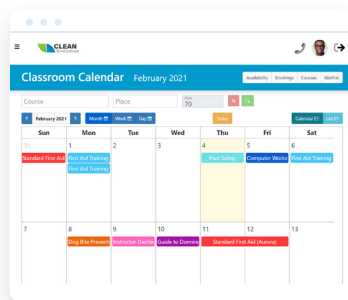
≡ CLEAN

Classroom Calendar February 2021

Availability | Bookings | Courses | Waitlist

Course

Place

70

February 2021

Month | Week | Day

Today

Calendar | List

| Sun | Mon | Tue | Wed | Thu | Fri | Sat |
|---|---|---|---|---|---|---|
| 31 Standard First Aid | 1 First Aid Training First Aid Training | 2 | 3 | 4 Pool Safety | 5 Computer Works | 6 First Aid Training |
| 7 | 8 Dog Bite Prevent | 9 Instructor Dashbo | 10 Guide to Donning | 11 Standard First Aid (Aurora) | 12 | 13 |